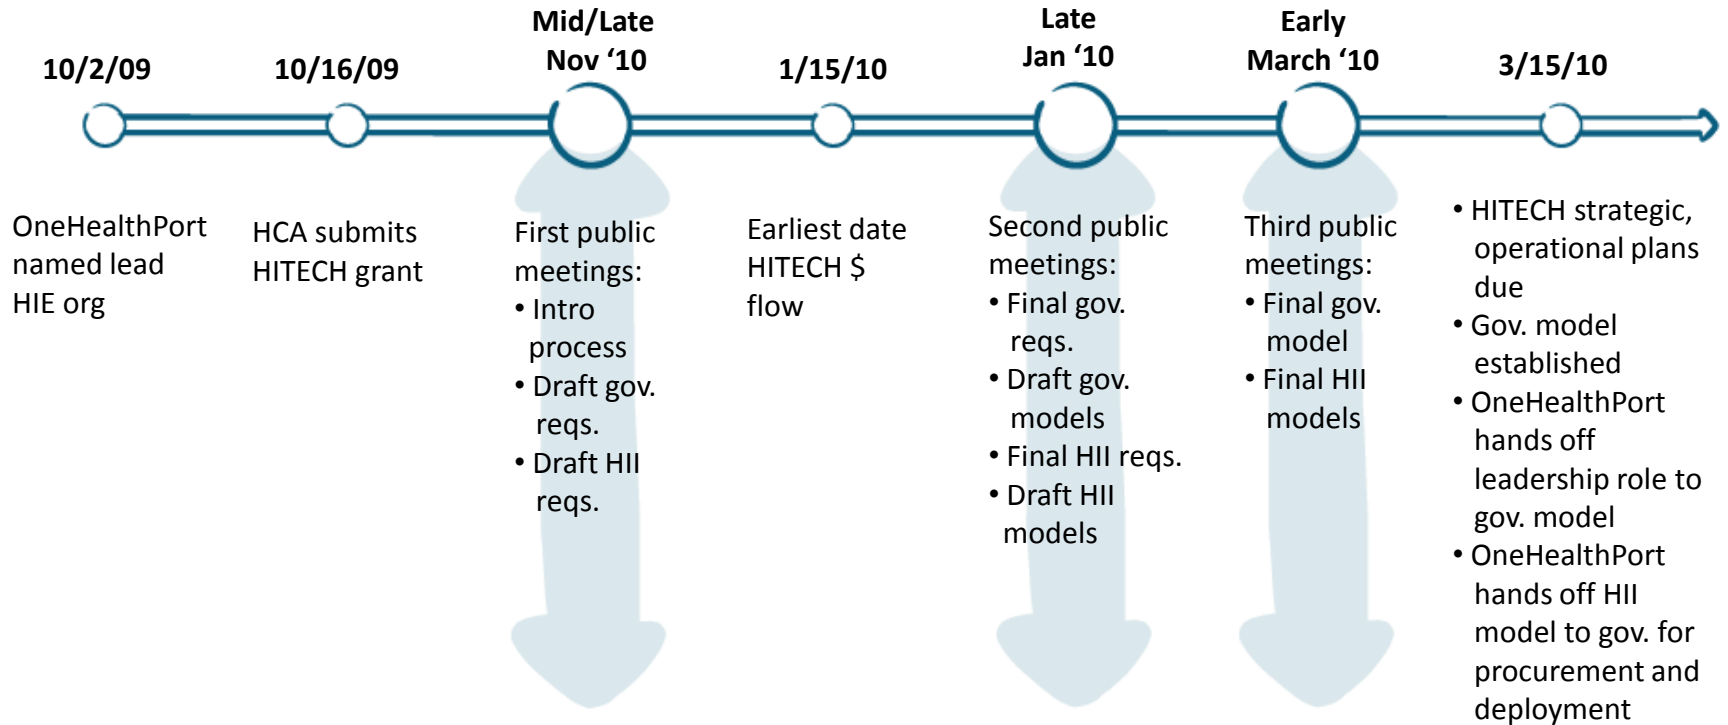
10/2/09

OneHealthPort named lead HIE org

10/16/09

HCA submits HITECH grant

Mid/Late Nov '10

First public meetings:
• Intro process
• Draft gov. reqs.
• Draft HII reqs.

1/15/10

Earliest date HITECH $ flow

Late Jan '10

Second public meetings:
• Final gov. reqs.
• Draft gov. models
• Final HII reqs.
• Draft HII models

Early March '10

Third public meetings:
• Final gov. model
• Final HII models

3/15/10

• HITECH strategic, operational plans due
• Gov. model established
• OneHealthPort hands off leadership role to gov. model
• OneHealthPort hands off HII model to gov. for procurement and deployment